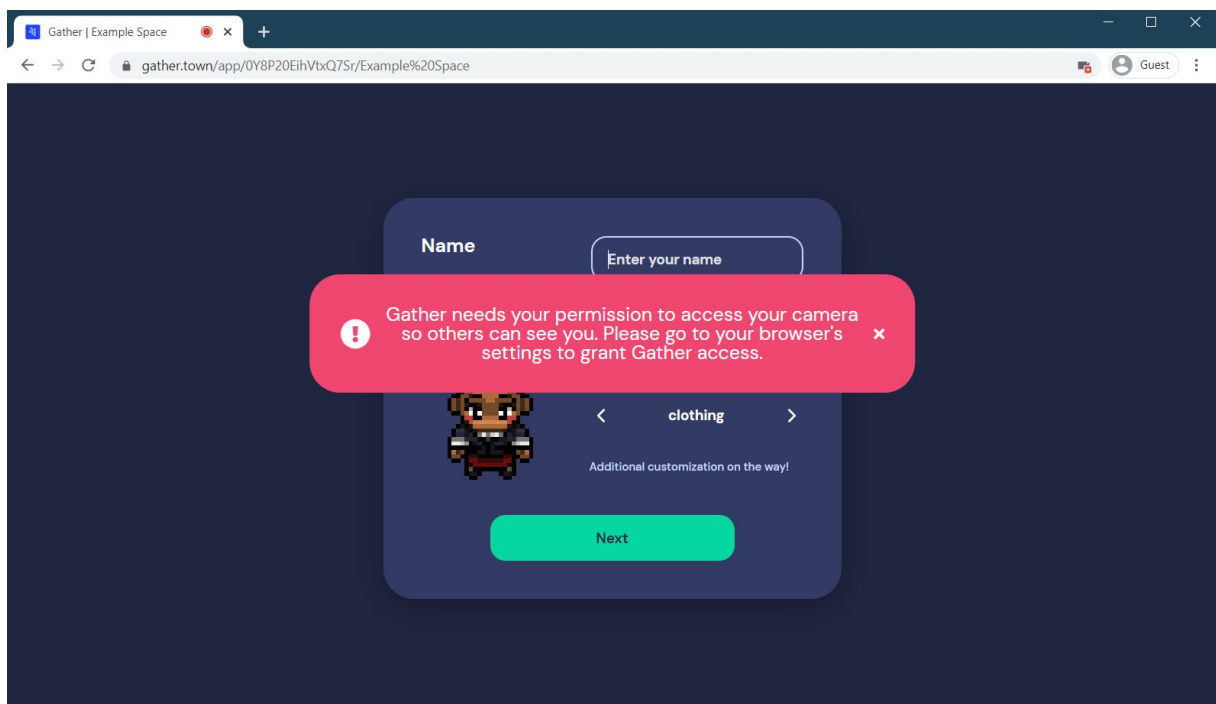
Gather | Example Space

gather.town/app/0Y8P20EihVtxQ7Sr/Example%20Space

Guest

Name

Enter your name

Gather needs your permission to access your camera so others can see you. Please go to your browser's settings to grant Gather access.

clothing

Additional customization on the way!

Next